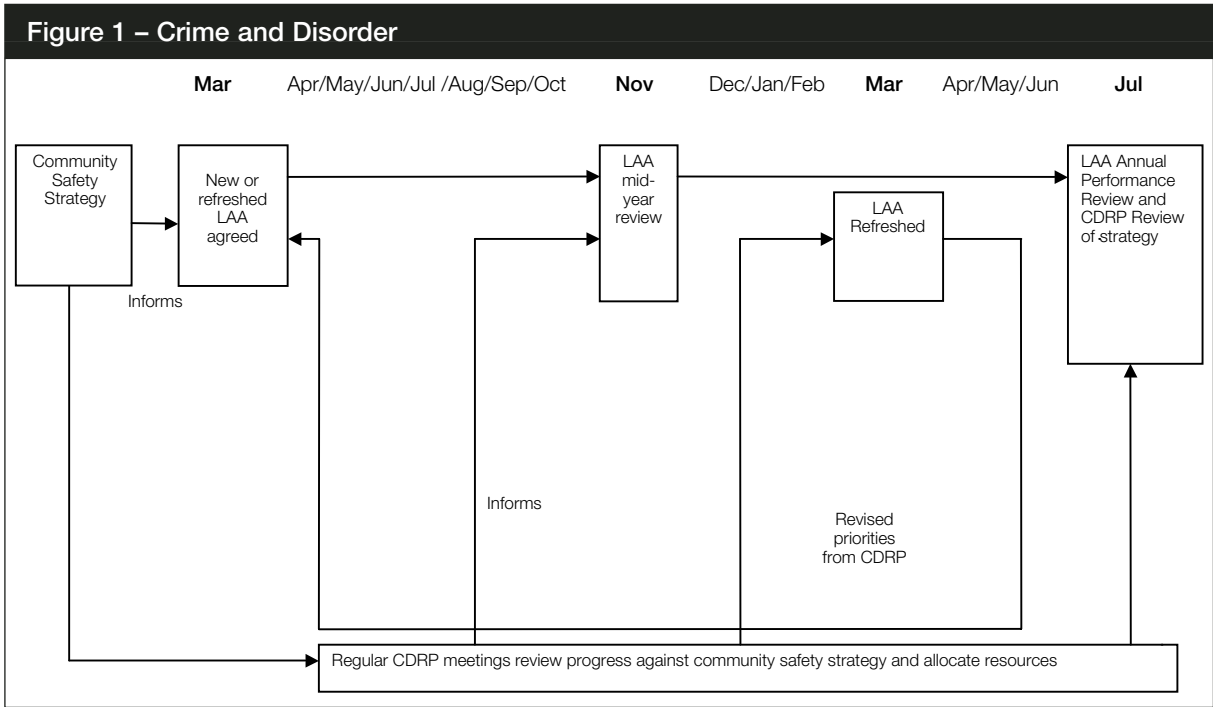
Figure 1 – Crime and Disorder

Mar Apr/May/Jun/Jul /Aug/Sep/Oct Nov Dec/Jan/Feb Mar Apr/May/Jun Jul

Community Safety Strategy

New or refreshed LAA agreed

LAA mid-year review

LAA Refreshed

LAA Annual Performance Review and CDRP Review of strategy

Informs

Informs

Revised priorities from CDRP

Regular CDRP meetings review progress against community safety strategy and allocate resources